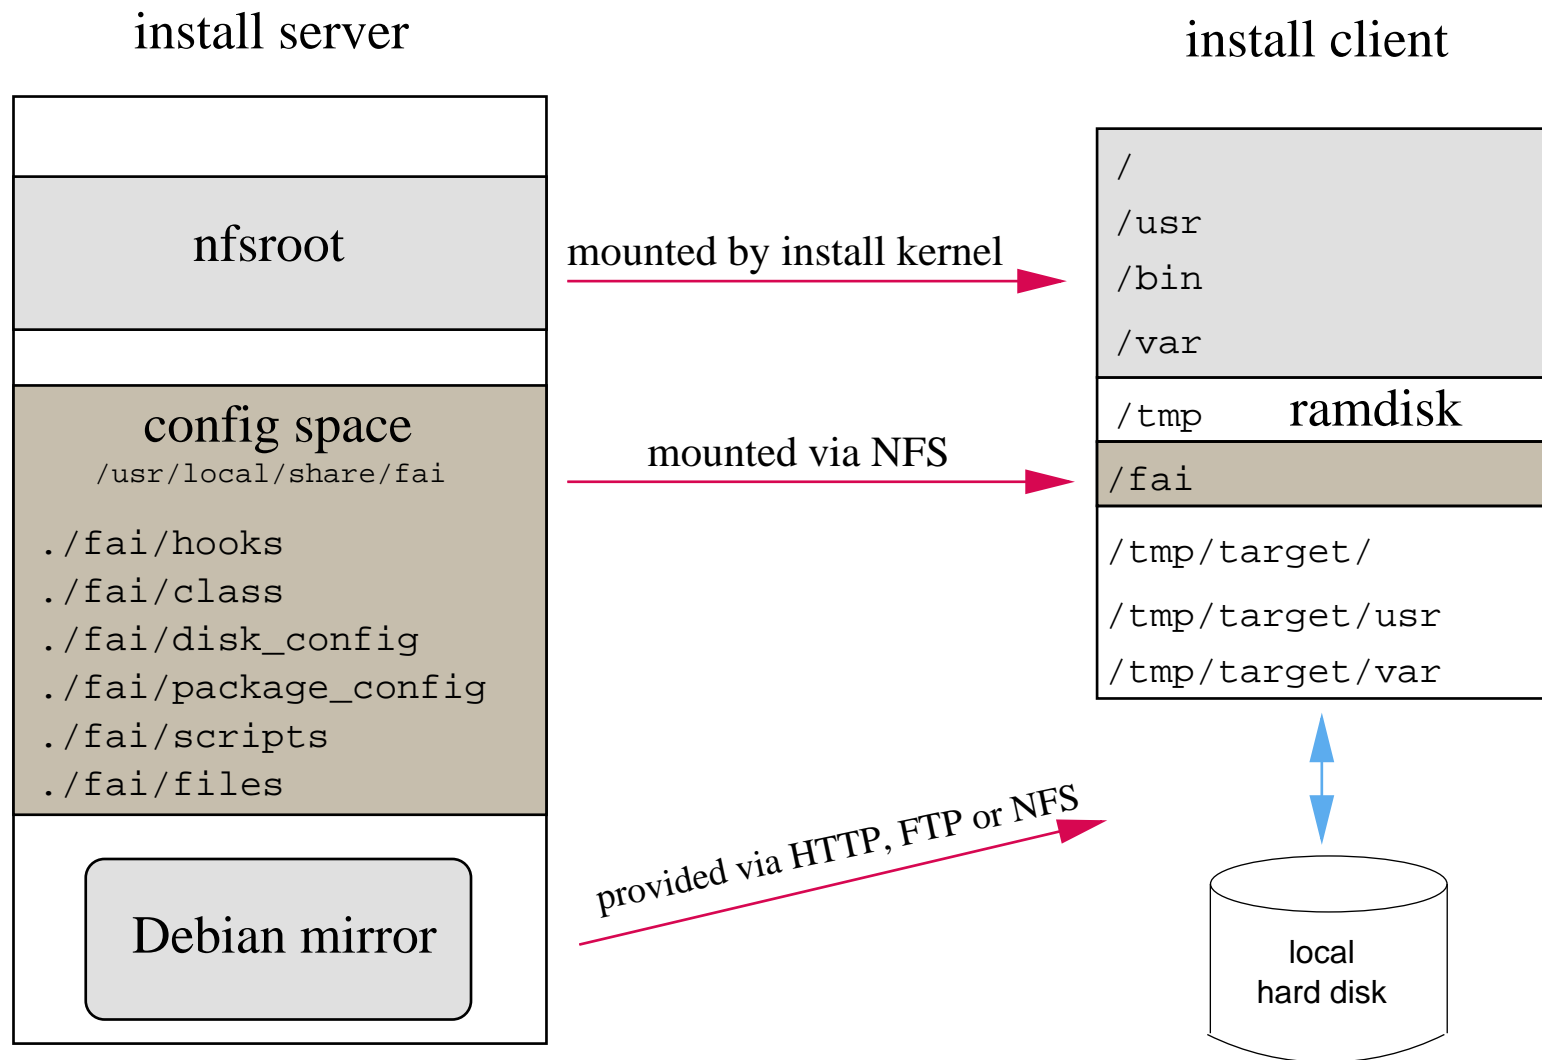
install server

install client

nfsroot

mounted by install kernel

/
/usr
/bin
/var

/tmp ramdisk

config space
/usr/local/share/fai

mounted via NFS

/fai

./fai/hooks
./fai/class
./fai/disk_config
./fai/package_config
./fai/scripts
./fai/files

/tmp/target/
/tmp/target/usr
/tmp/target/var

provided via HTTP, FTP or NFS

Debian mirror

local
hard disk